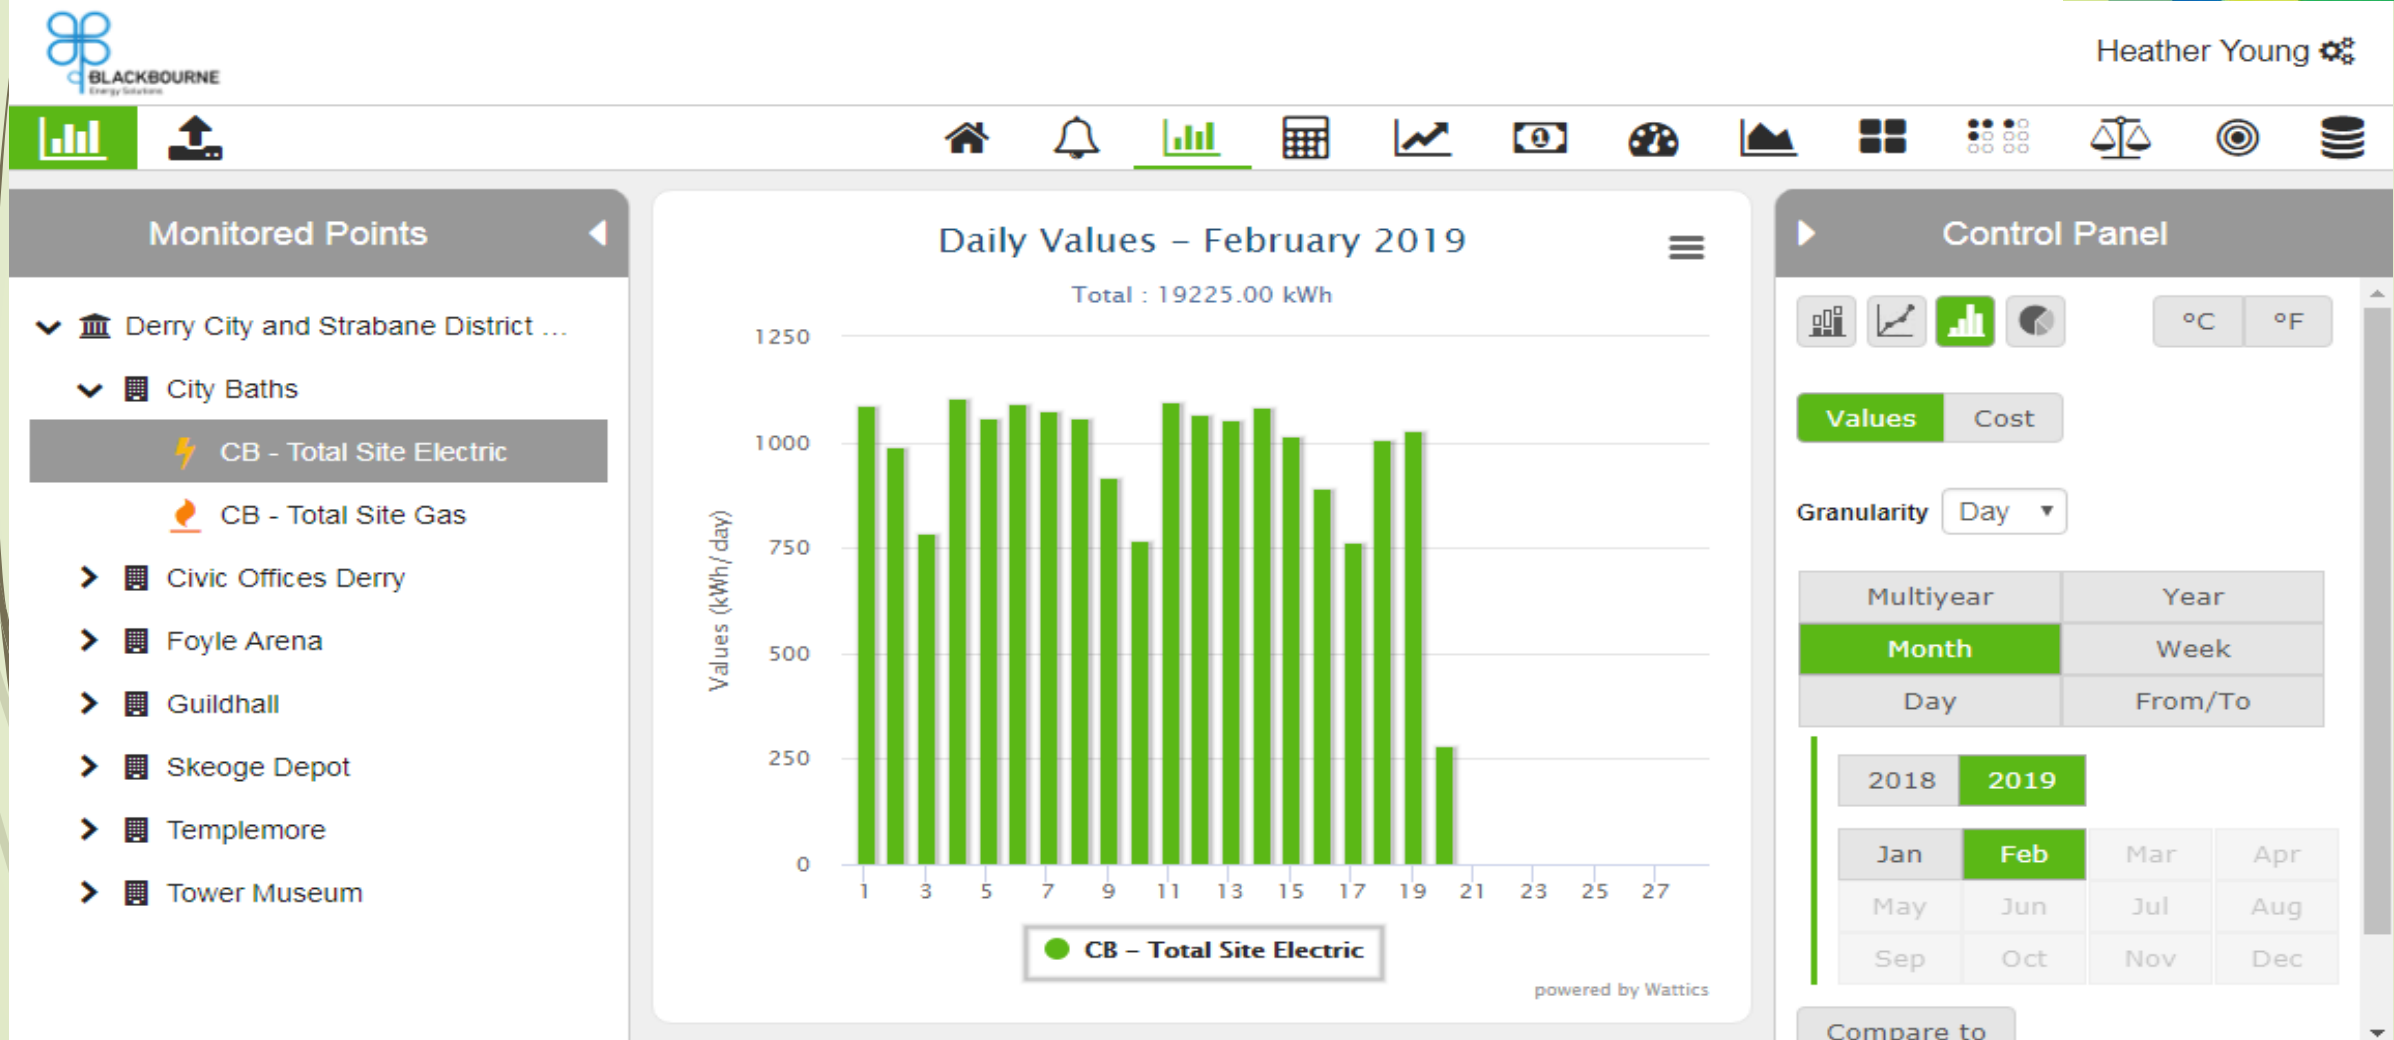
BLACKBOURNE
Energy Solutions

Heather Young

Monitored Points

Derry City and Strabane District ...
City Baths
CB - Total Site Electric
CB - Total Site Gas
Civic Offices Derry
Foyle Arena
Guildhall
Skeoge Depot
Templemore
Tower Museum

Daily Values – February 2019
Total : 19225.00 kWh

Values (kWh/ day)
1250
1000
750
500
250
0
1 3 5 7 9 11 13 15 17 19 21 23 25 27

CB – Total Site Electric
powered by Wattics

Control Panel

°C °F
Values Cost
Granularity Day

| Multiyear | Year |
|---|---|
| Month | Week |
| Day | From/To |

2018 2019

| Jan | Feb | Mar | Apr |
|---|---|---|---|
| May | Jun | Jul | Aug |
| Sep | Oct | Nov | Dec |

Compare to